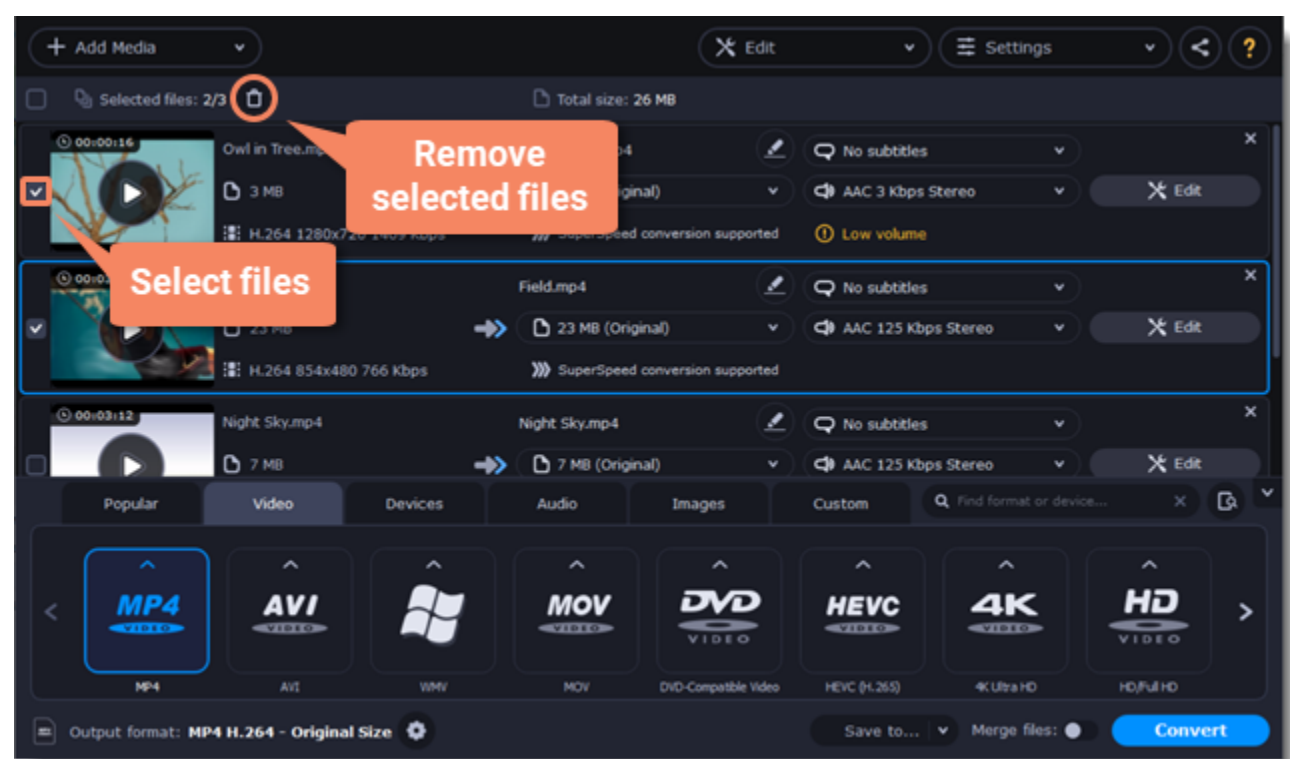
+ Add Media
Edit
Settings
?
Selected files: 2/3
Total size: 26 MB
00:00:16
Owl in Tree.mp4
3 MB
H.264 1280x720 1409 Kbps
Remove selected files
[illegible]p4
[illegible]iginal)
SuperSpeed conversion supported
No subtitles
AAC 3 Kbps Stereo
Low volume
Edit
Select files
00:0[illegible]
23 MB
H.264 854x480 766 Kbps
Field.mp4
23 MB (Original)
SuperSpeed conversion supported
No subtitles
AAC 125 Kbps Stereo
Edit
00:03:12
Night Sky.mp4
7 MB
Night Sky.mp4
7 MB (Original)
No subtitles
AAC 125 Kbps Stereo
Edit
Popular
Video
Devices
Audio
Images
Custom
Find format or device...
MP4 VIDEO
AVI VIDEO
MOV VIDEO
DVD VIDEO
HEVC VIDEO
4K VIDEO
HD VIDEO
MP4
AVI
WMV
MOV
DVD-Compatible Video
HEVC (H.265)
4K Ultra HD
HD/Full HD
Output format: MP4 H.264 - Original Size
Save to...
Merge files:
Convert